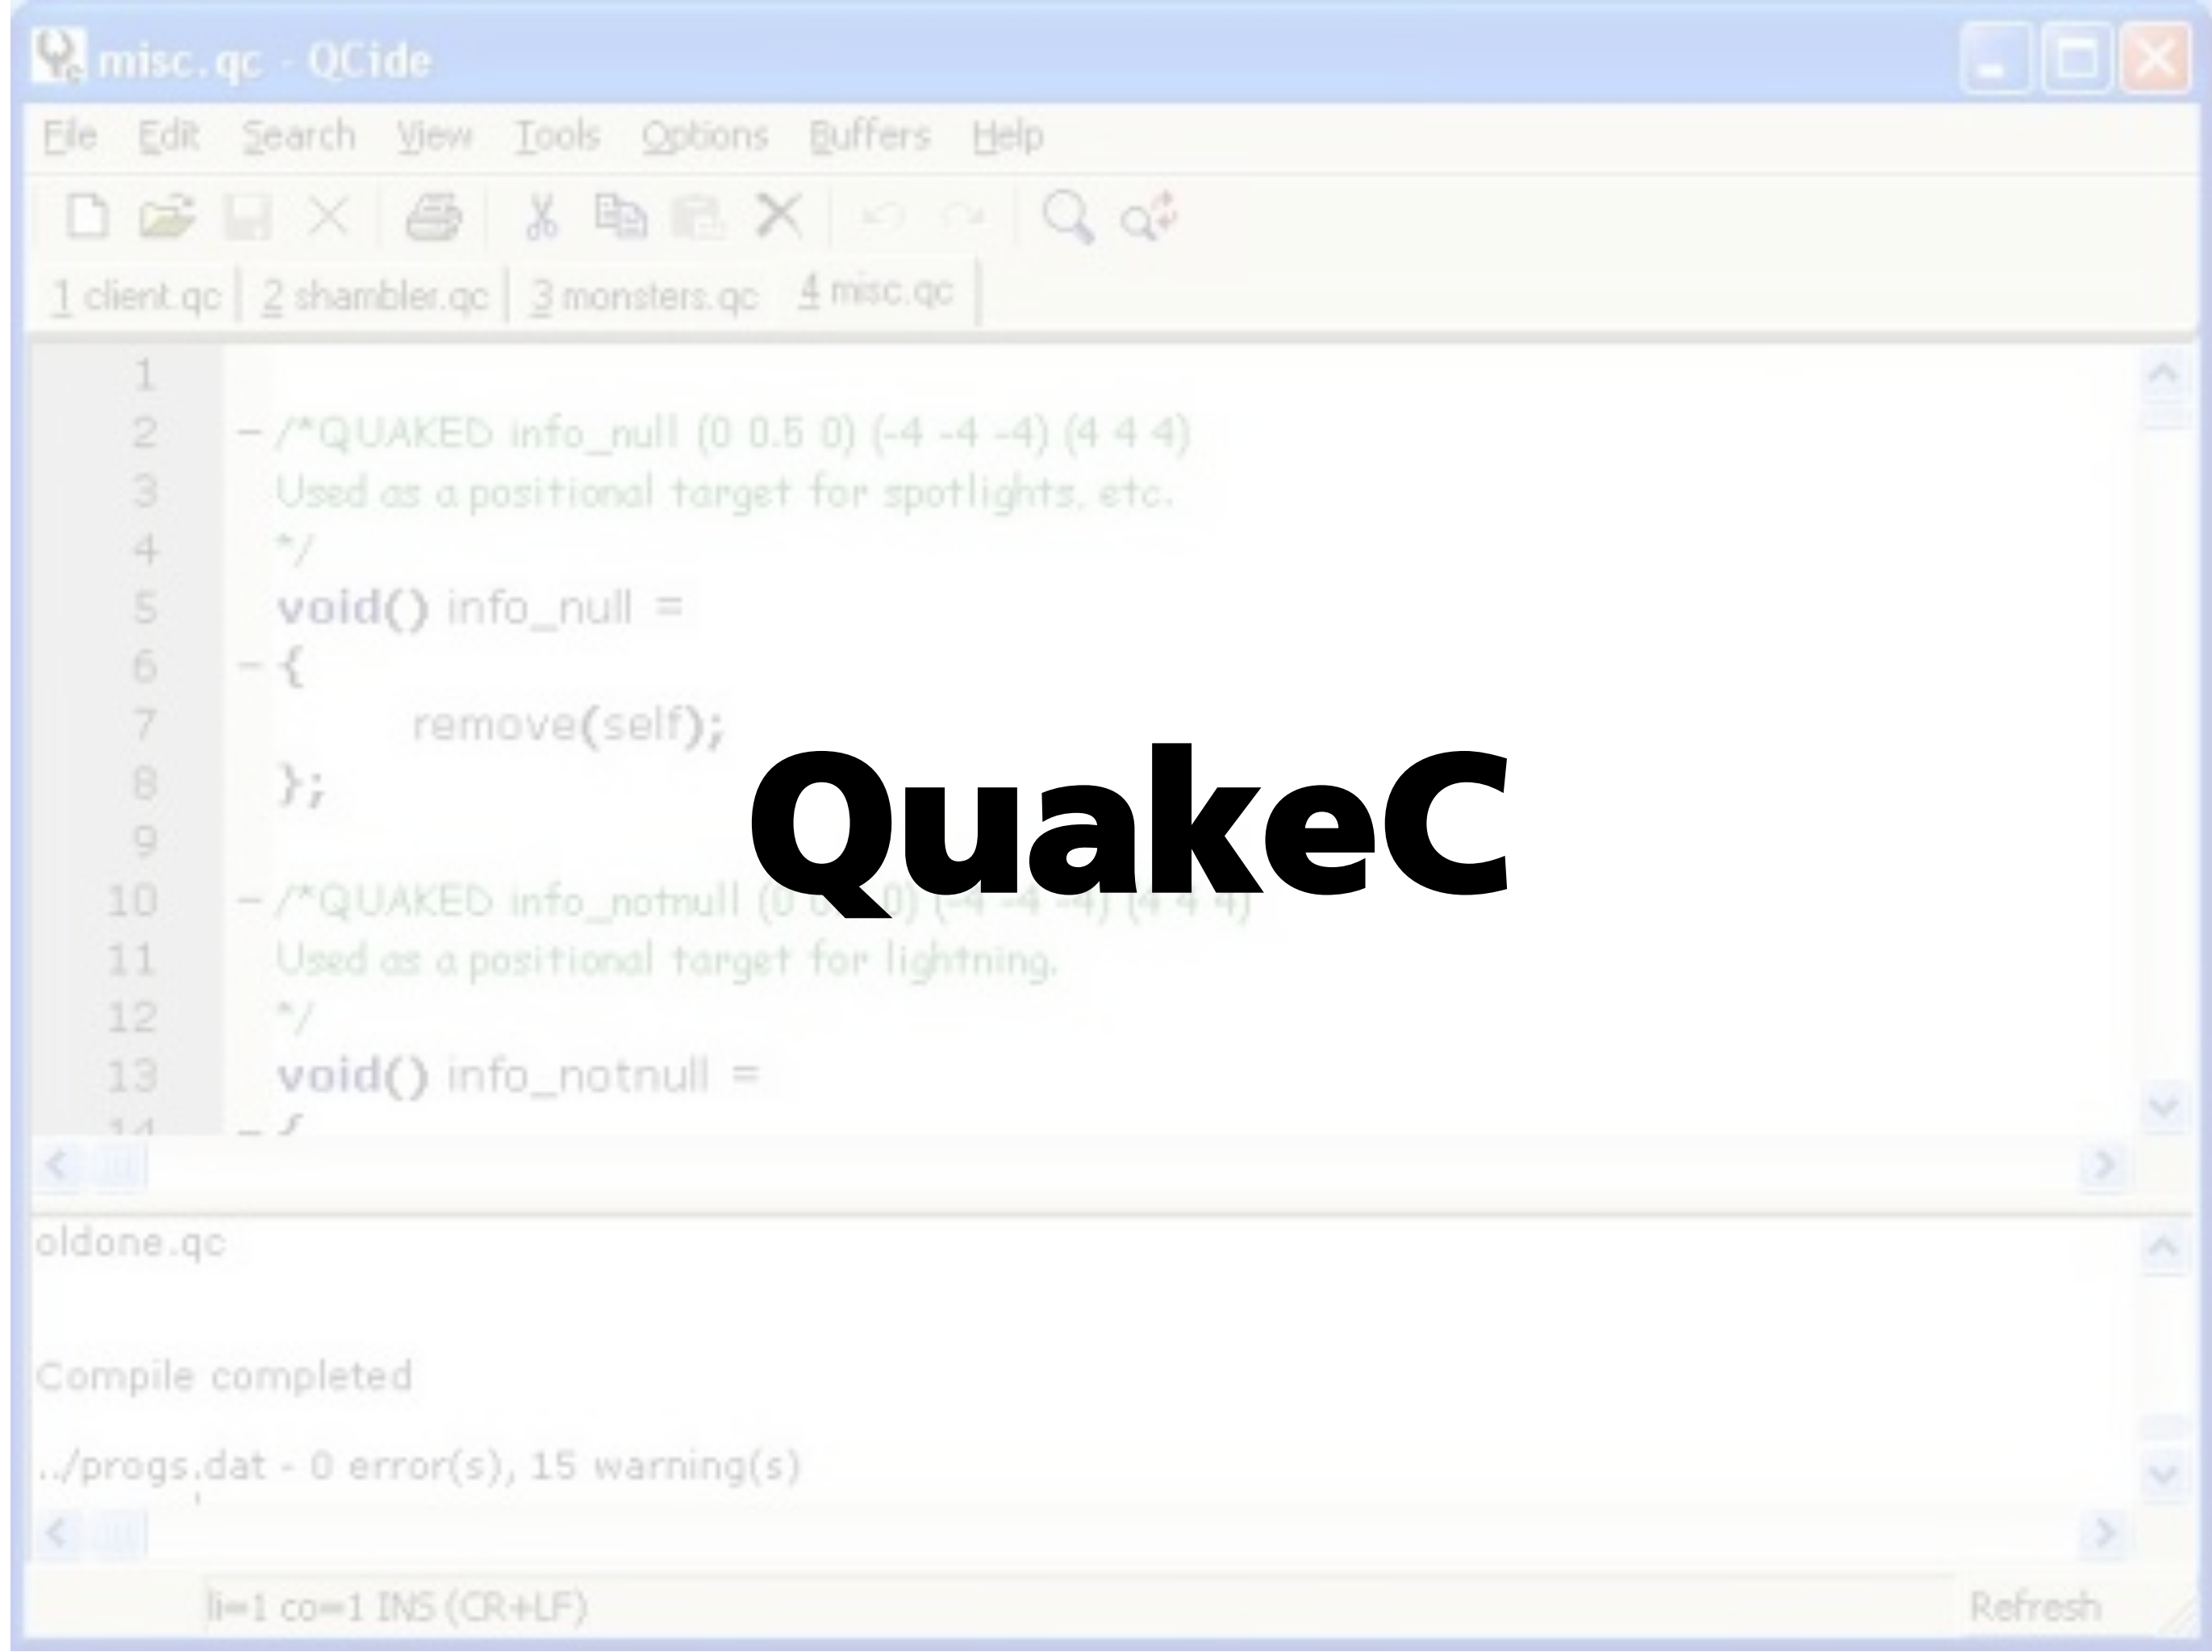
misc.qc - QCide

File Edit Search View Tools Options Buffers Help

1 client.qc 2 shambler.qc 3 monsters.qc 4 misc.qc

1
2 /*QUAKED info_null (0 0.5 0) (-4 -4 -4) (4 4 4)
3 Used as a positional target for spotlights, etc.
4 */
5 void() info_null =
6 {
7 remove(self);
8 };
9
10 /*QUAKED info_notnull (0 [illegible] 0) (-4 -4 -4) (4 4 4)
11 Used as a positional target for lightning.
12 */
13 void() info_notnull =

QuakeC

oldone.qc

Compile completed

../progs.dat - 0 error(s), 15 warning(s)

li=1 co=1 INS (CR+LF)

Refresh